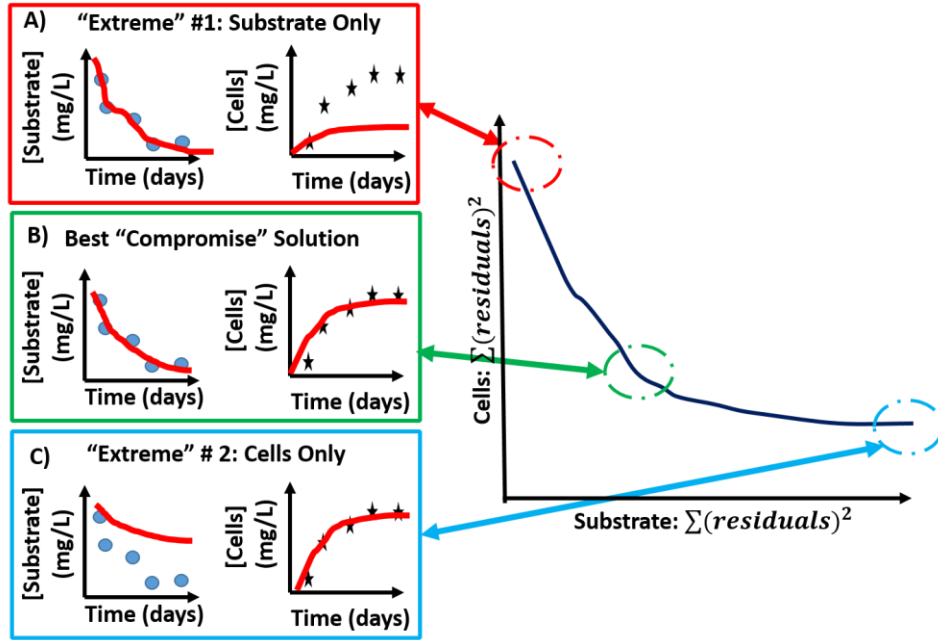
A) "Extreme" #1: Substrate Only

[Substrate] (mg/L)

Time (days)

[Cells] (mg/L)

Time (days)

B) Best "Compromise" Solution

[Substrate] (mg/L)

Time (days)

[Cells] (mg/L)

Time (days)

C) "Extreme" # 2: Cells Only

[Substrate] (mg/L)

Time (days)

[Cells] (mg/L)

Time (days)

Cells: $\sum(residuals)^2$

Substrate: $\sum(residuals)^2$